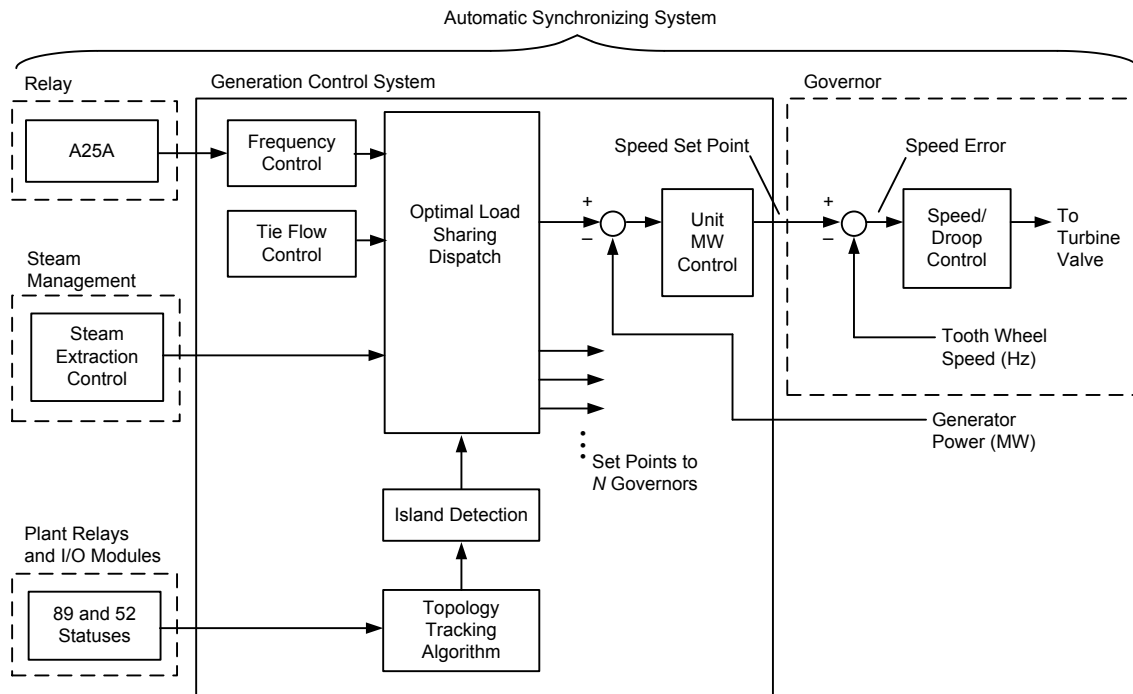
Automatic Synchronizing System

Relay

A25A

Generation Control System

Frequency Control

Tie Flow Control

Optimal Load Sharing Dispatch

+

−

Unit MW Control

Speed Set Point

Governor

Speed Error

+

−

Speed/ Droop Control

To Turbine Valve

Tooth Wheel Speed (Hz)

Steam Management

Steam Extraction Control

Generator Power (MW)

Set Points to *N* Governors

Island Detection

Plant Relays and I/O Modules

89 and 52 Statuses

Topology Tracking Algorithm